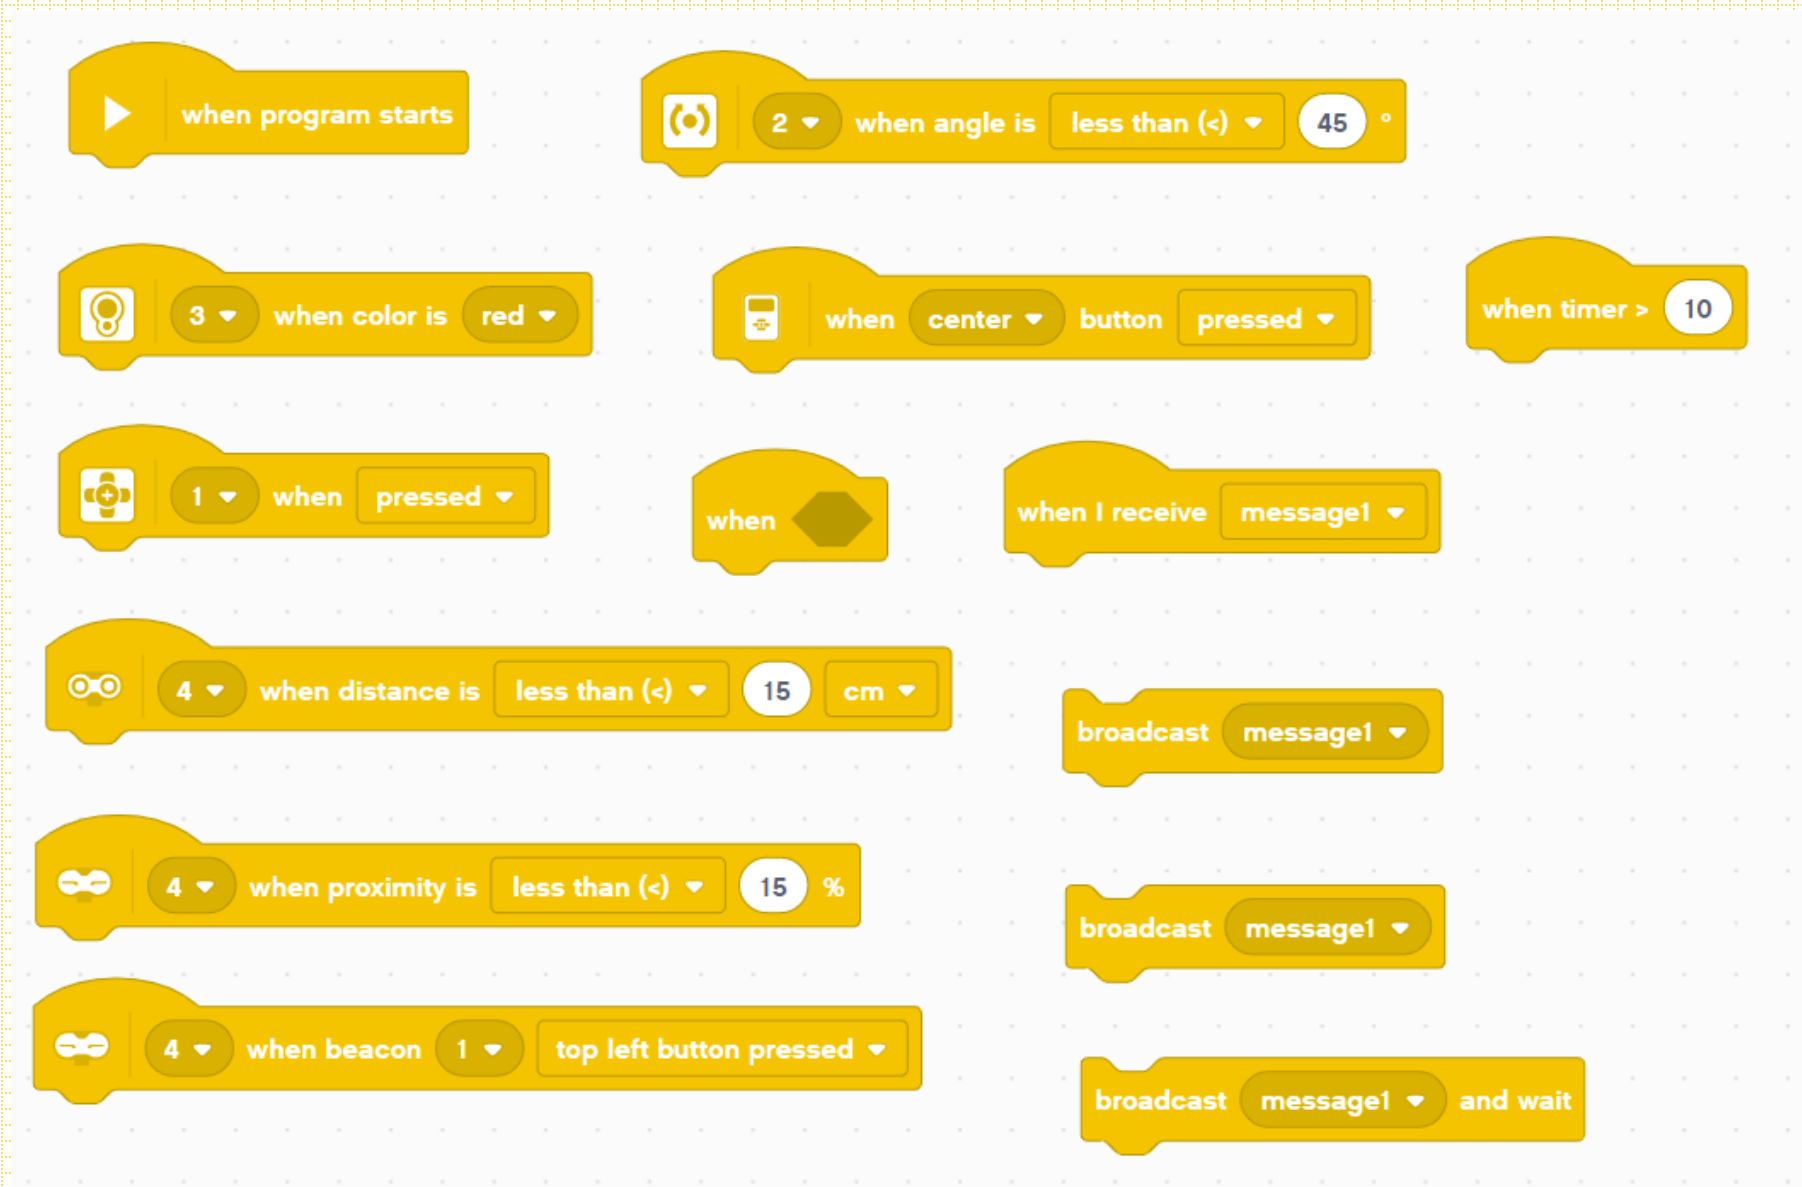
when program starts

2 when angle is less than (<) 45 °

3 when color is red

when center button pressed

when timer > 10

1 when pressed

when

when I receive message1

4 when distance is less than (<) 15 cm

broadcast message1

4 when proximity is less than (<) 15 %

broadcast message1

4 when beacon 1 top left button pressed

broadcast message1 and wait